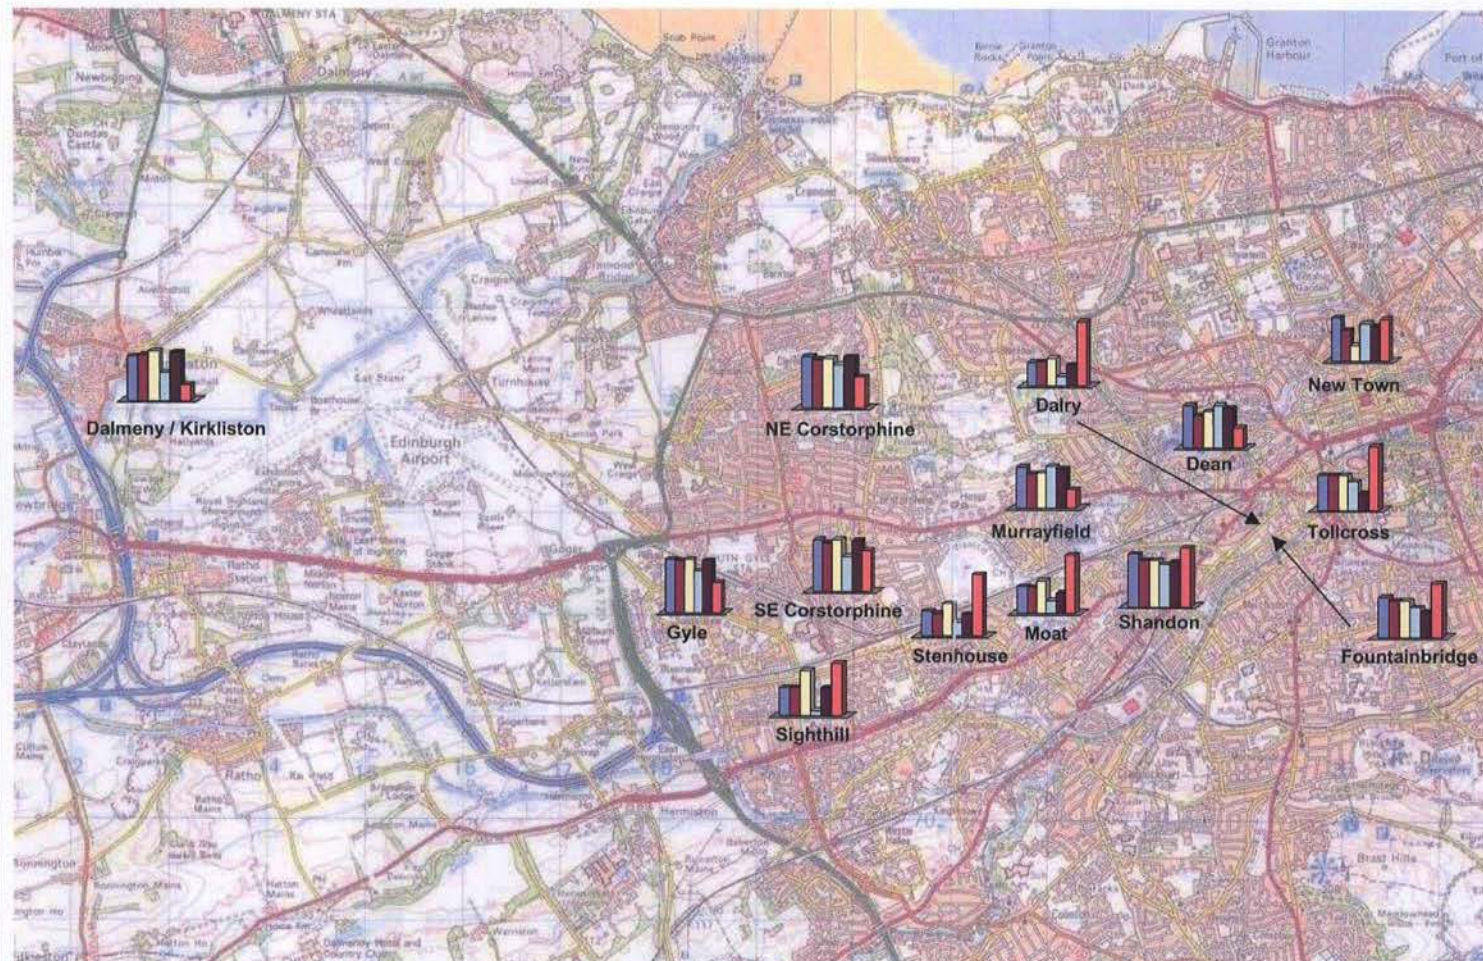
Dalmeny / Kirkliston

NE Corstorphine

Dalry

New Town

Dean

Tollcross

Murrayfield

Gyle

SE Corstorphine

Stenhouse

Moat

Shandon

Fountainbridge

Sighthill

Edinburgh Airport

Ratho

Granton Harbour